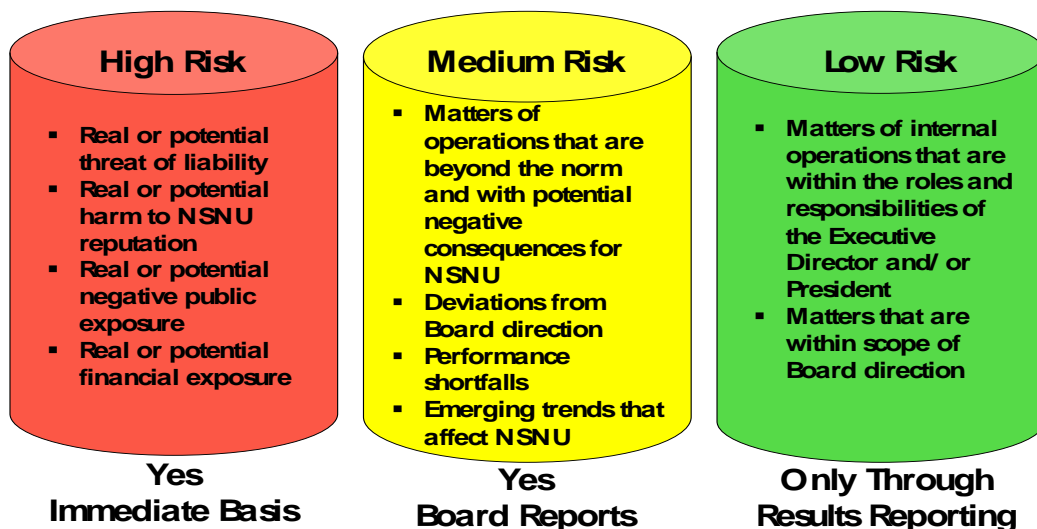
High Risk

- Real or potential threat of liability
- Real or potential harm to NSNU reputation
- Real or potential negative public exposure
- Real or potential financial exposure

Yes
Immediate Basis

Medium Risk

- Matters of operations that are beyond the norm and with potential negative consequences for NSNU
- Deviations from Board direction
- Performance shortfalls
- Emerging trends that affect NSNU

Yes
Board Reports

Low Risk

- Matters of internal operations that are within the roles and responsibilities of the Executive Director and/ or President
- Matters that are within scope of Board direction

Only Through
Results Reporting